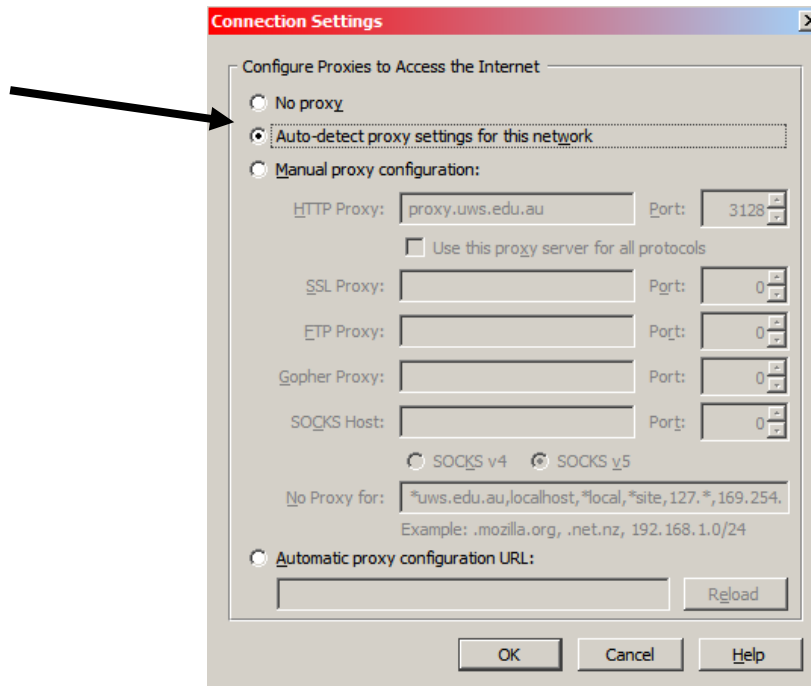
Connection Settings

Configure Proxies to Access the Internet

No proxy

Auto-detect proxy settings for this network

Manual proxy configuration:

HTTP Proxy: proxy.uws.edu.au Port: 3128

Use this proxy server for all protocols

SSL Proxy: Port: 0

FTP Proxy: Port: 0

Gopher Proxy: Port: 0

SOCKS Host: Port: 0

SOCKS v4 SOCKS v5

No Proxy for: *uws.edu.au,localhost,*local,*site,127.*,169.254.

Example: .mozilla.org, .net.nz, 192.168.1.0/24

Automatic proxy configuration URL:

Reload

OK Cancel Help